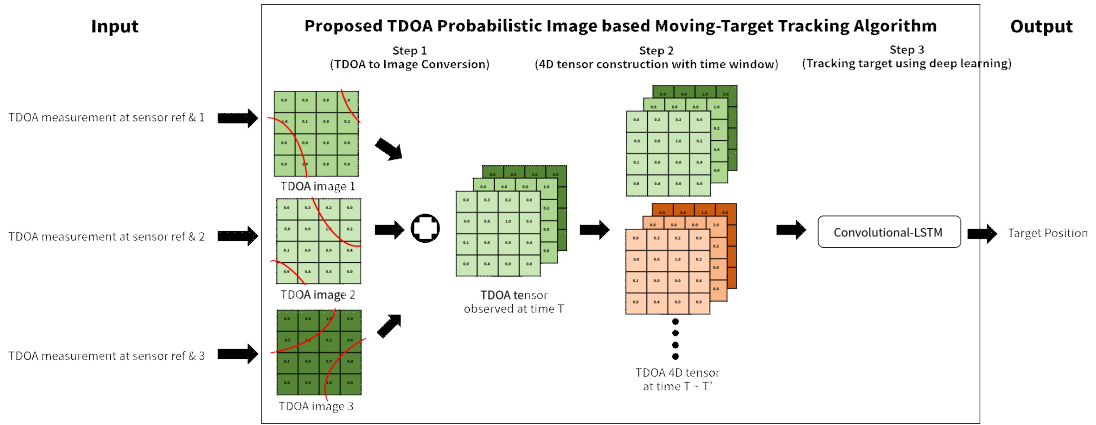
Input

Proposed TDOA Probabilistic Image based Moving-Target Tracking Algorithm

Output

Step 1
(TDOA to Image Conversion)

Step 2
(4D tensor construction with time window)

Step 3
(Tracking target using deep learning)

TDOA measurement at sensor ref & 1

TDOA measurement at sensor ref & 2

TDOA measurement at sensor ref & 3

TDOA image 1

TDOA image 2

TDOA image 3

TDOA tensor
observed at time T

TDOA 4D tensor
at time T - T'

Convolutional-LSTM

Target Position